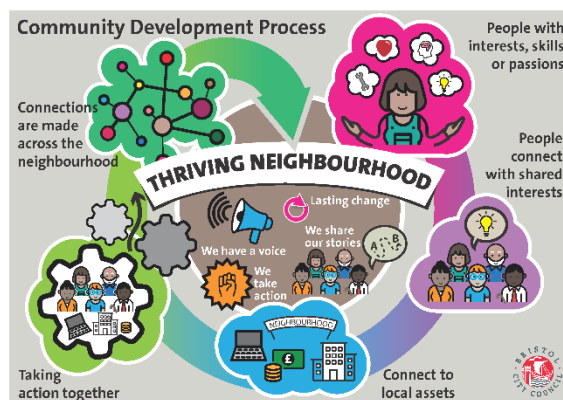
Community Development Process

People with interests, skills or passions

Connections are made across the neighbourhood

People connect with shared interests

THRIVING NEIGHBOURHOOD

Lasting change

We have a voice

We share our stories

We take action

NEIGHBOURHOOD

Taking action together

Connect to local assets

BRISTOL CITY COUNCIL